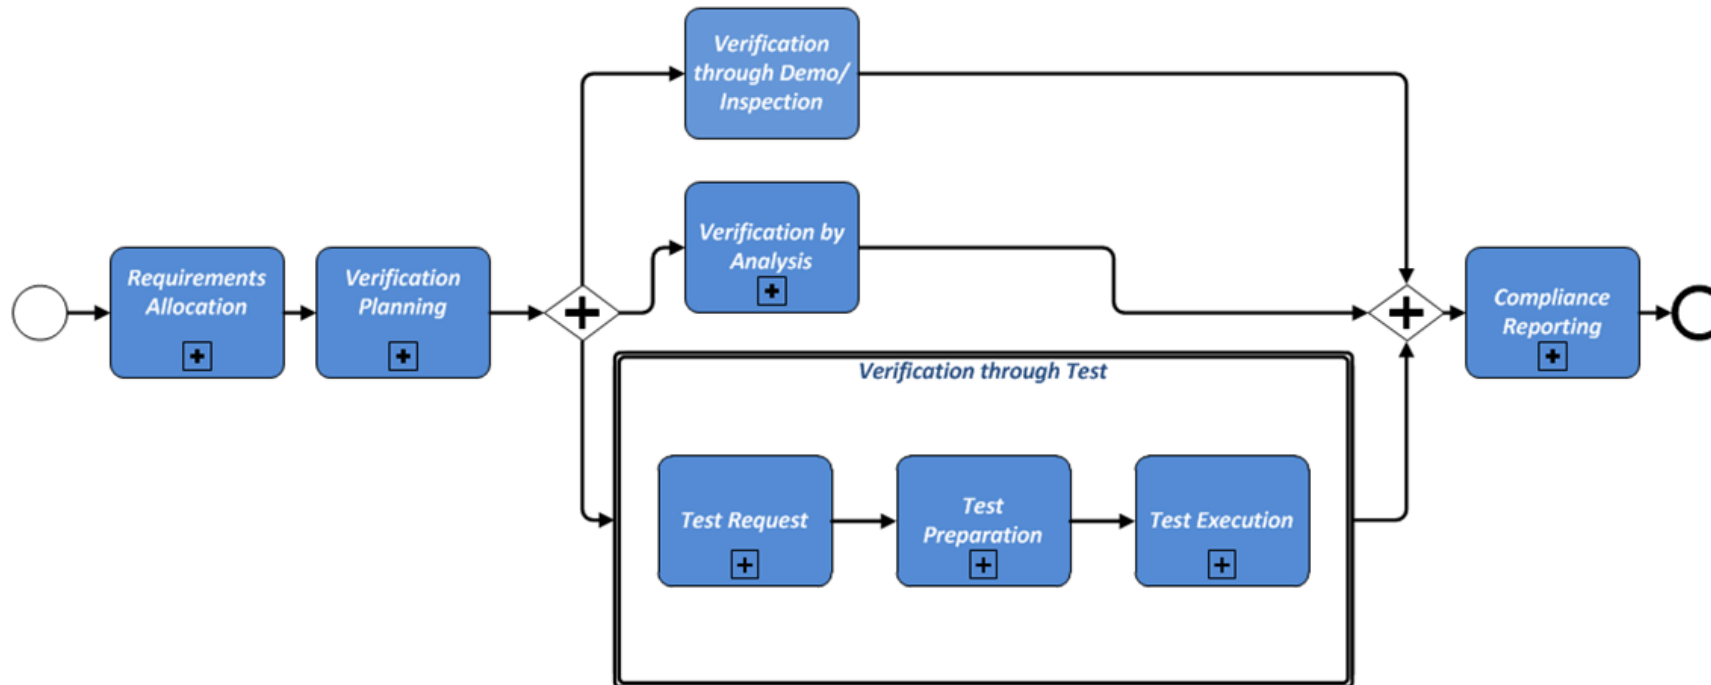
Requirements Allocation

Verification Planning

Verification through Demo/ Inspection

Verification by Analysis

Verification through Test

Test Request

Test Preparation

Test Execution

Compliance Reporting